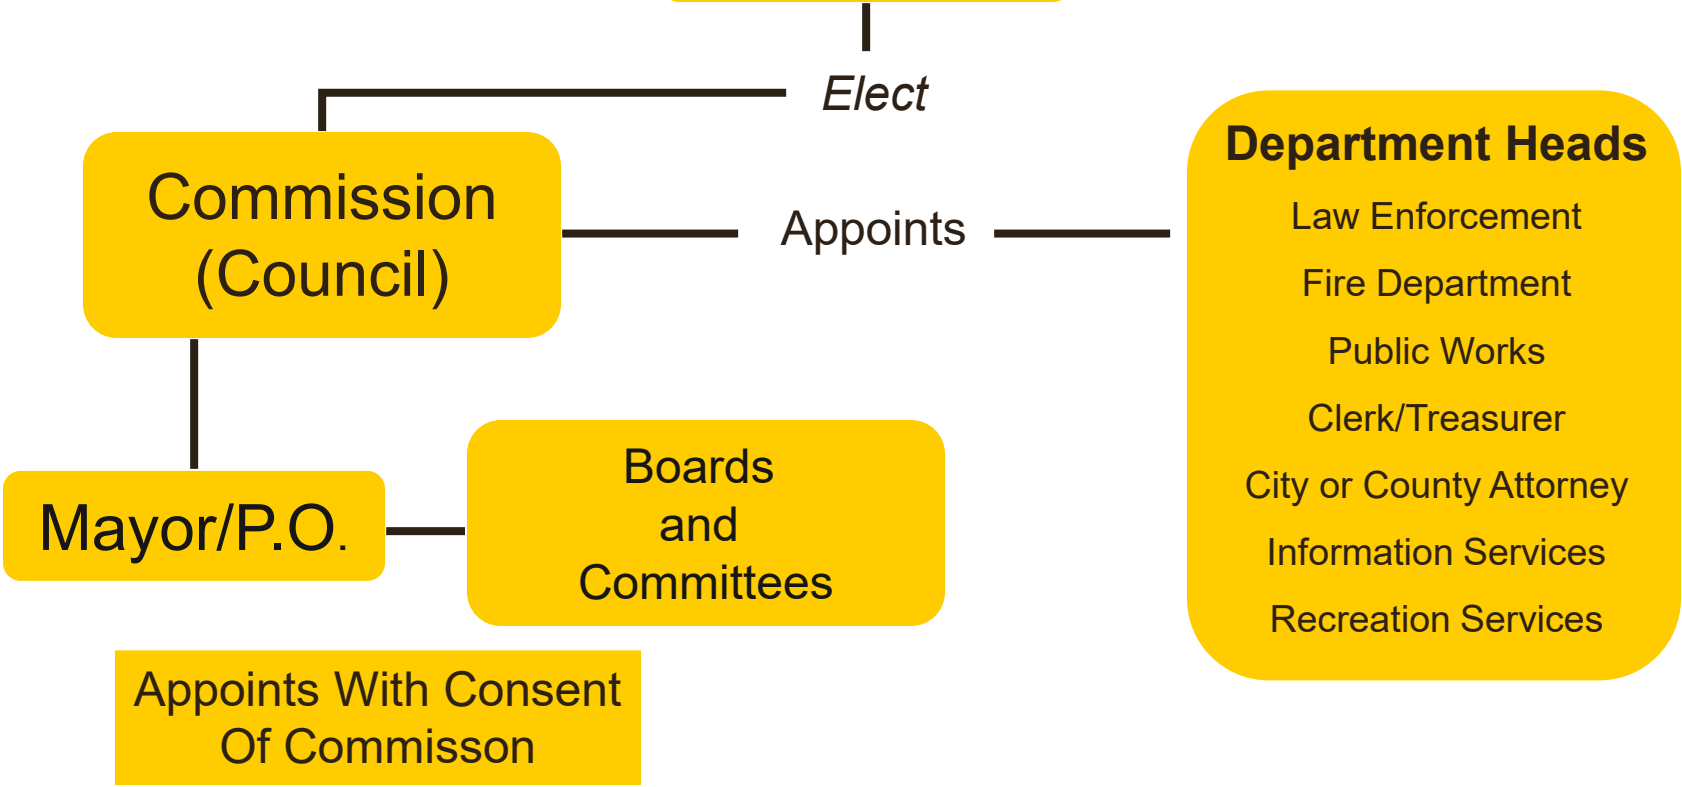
Elect

Commission (Council)

Appoints

Department Heads
Law Enforcement
Fire Department
Public Works
Clerk/Treasurer
City or County Attorney
Information Services
Recreation Services

Mayor/P.O.

Boards and Committees

Appoints With Consent Of Commisson